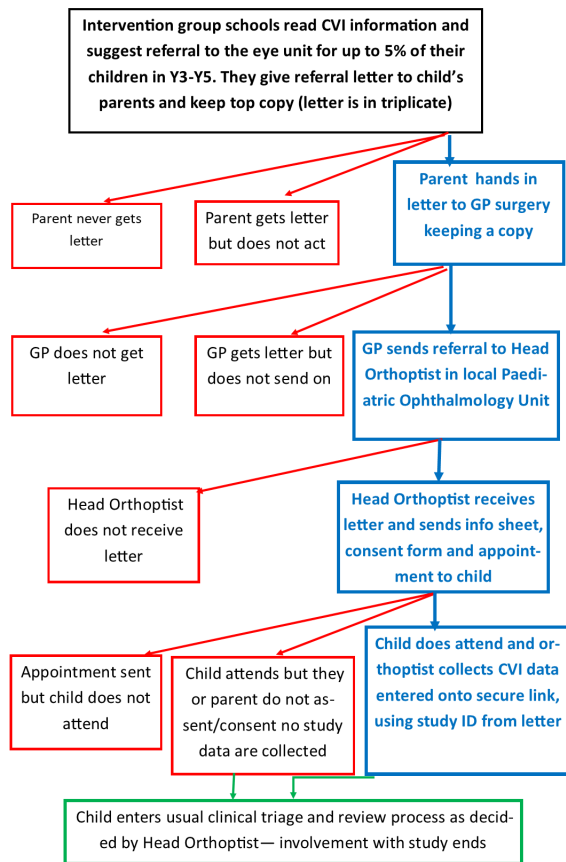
Intervention group schools read CVI information and suggest referral to the eye unit for up to 5% of their children in Y3-Y5. They give referral letter to child's parents and keep top copy (letter is in triplicate)

Parent never gets letter

Parent gets letter but does not act

Parent hands in letter to GP surgery keeping a copy

GP does not get letter

GP gets letter but does not send on

GP sends referral to Head Orthoptist in local Paediatric Ophthalmology Unit

Head Orthoptist does not receive letter

Head Orthoptist receives letter and sends info sheet, consent form and appointment to child

Appointment sent but child does not attend

Child attends but they or parent do not assent/consent no study data are collected

Child does attend and orthoptist collects CVI data entered onto secure link, using study ID from letter

Child enters usual clinical triage and review process as decided by Head Orthoptist— involvement with study ends